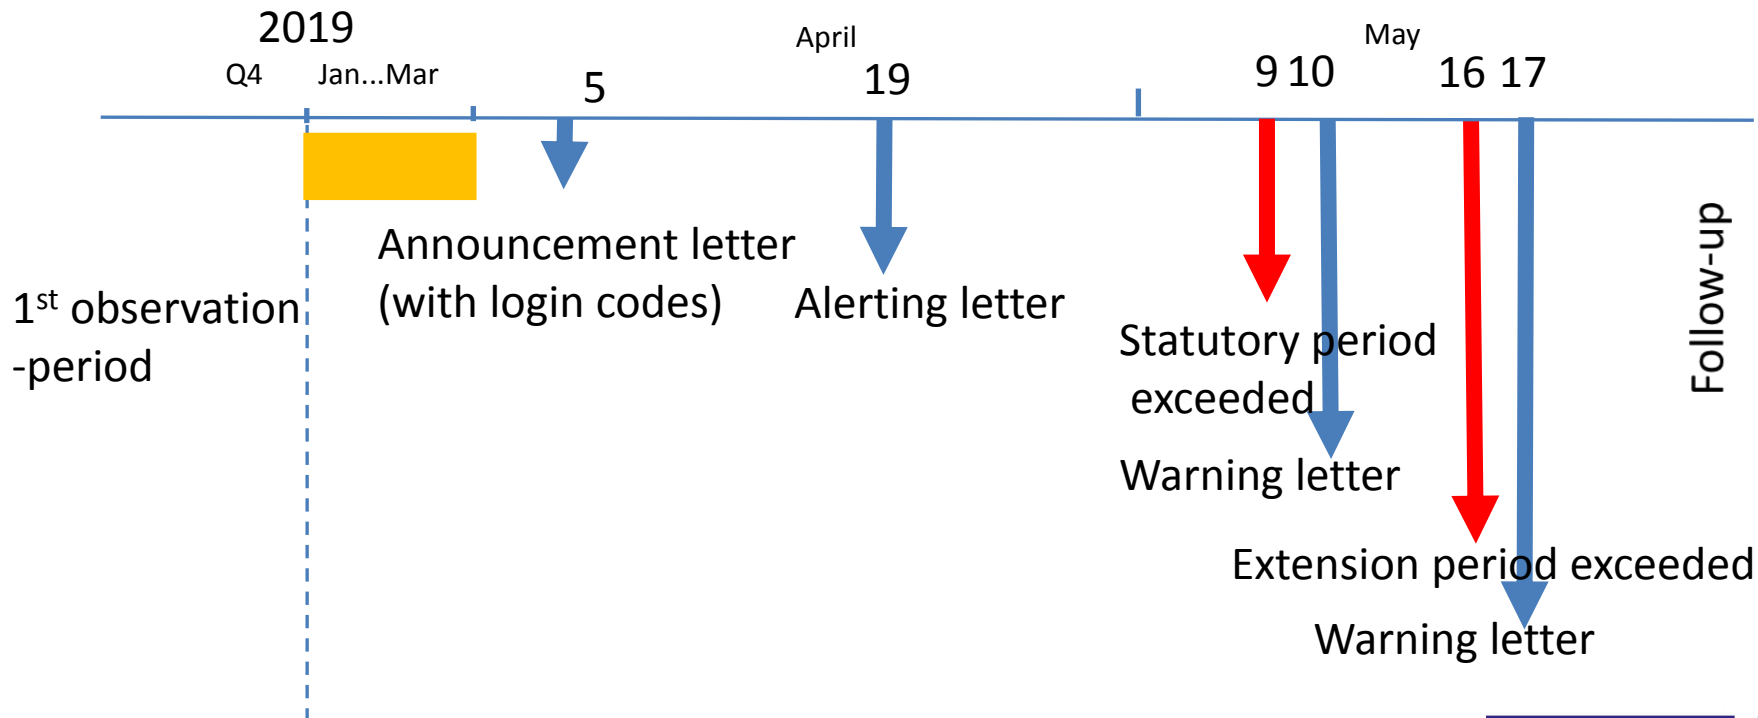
2019

Q4 Jan...Mar

5

April

19

May

9 10

16 17

Announcement letter (with login codes)

Alerting letter

1$^{st}$ observation -period

Statutory period exceeded

Warning letter

Extension period exceeded

Warning letter

Follow-up